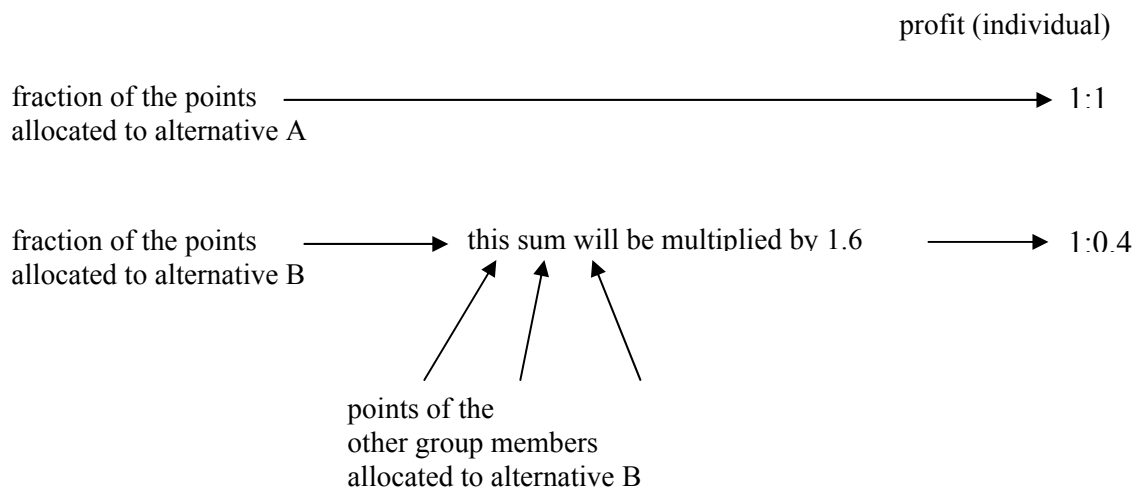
profit (individual)

fraction of the points allocated to alternative A

1:1

fraction of the points allocated to alternative B

this sum will be multiplied by 1.6

1:0.4

points of the other group members allocated to alternative B